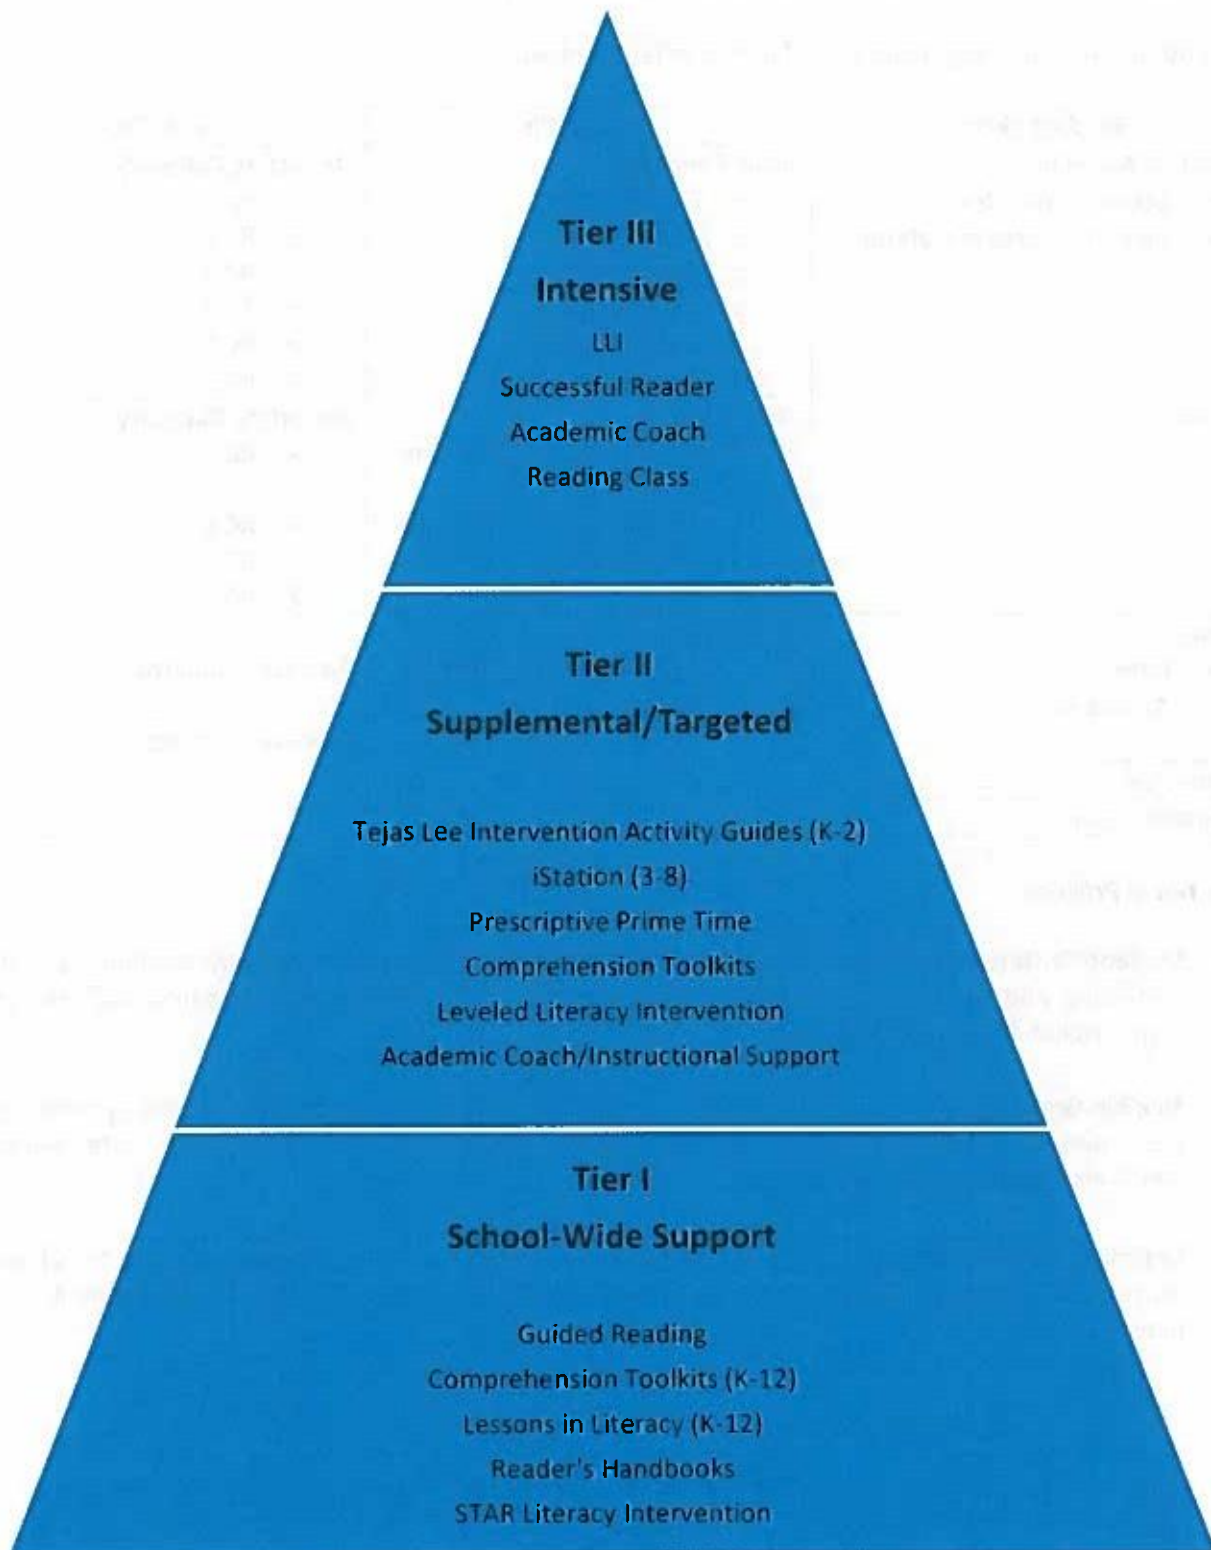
Tier III
Intensive
LLI
Successful Reader
Academic Coach
Reading Class

Tier II
Supplemental/Targeted

Tejas Lee Intervention Activity Guides (K-2)
iStation (3-8)
Prescriptive Prime Time
Comprehension Toolkits
Leveled Literacy Intervention
Academic Coach/Instructional Support

Tier I
School-Wide Support

Guided Reading
Comprehension Toolkits (K-12)
Lessons in Literacy (K-12)
Reader's Handbooks
STAR Literacy Intervention